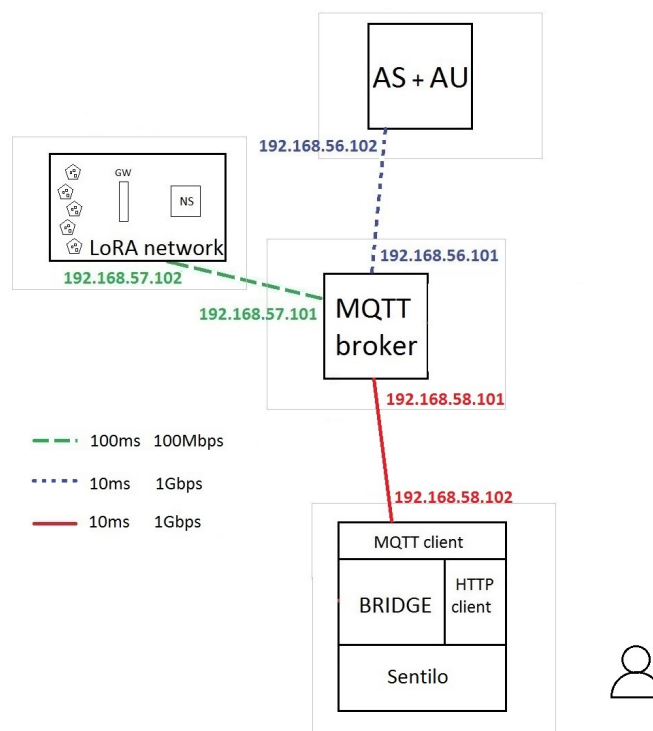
AS + AU

192.168.56.102

GW

NS

LoRA network

192.168.57.102

192.168.56.101

MQTT broker

192.168.57.101

192.168.58.101

100ms 100Mbps

10ms 1Gbps

10ms 1Gbps

192.168.58.102

MQTT client

BRIDGE

HTTP client

Sentilo